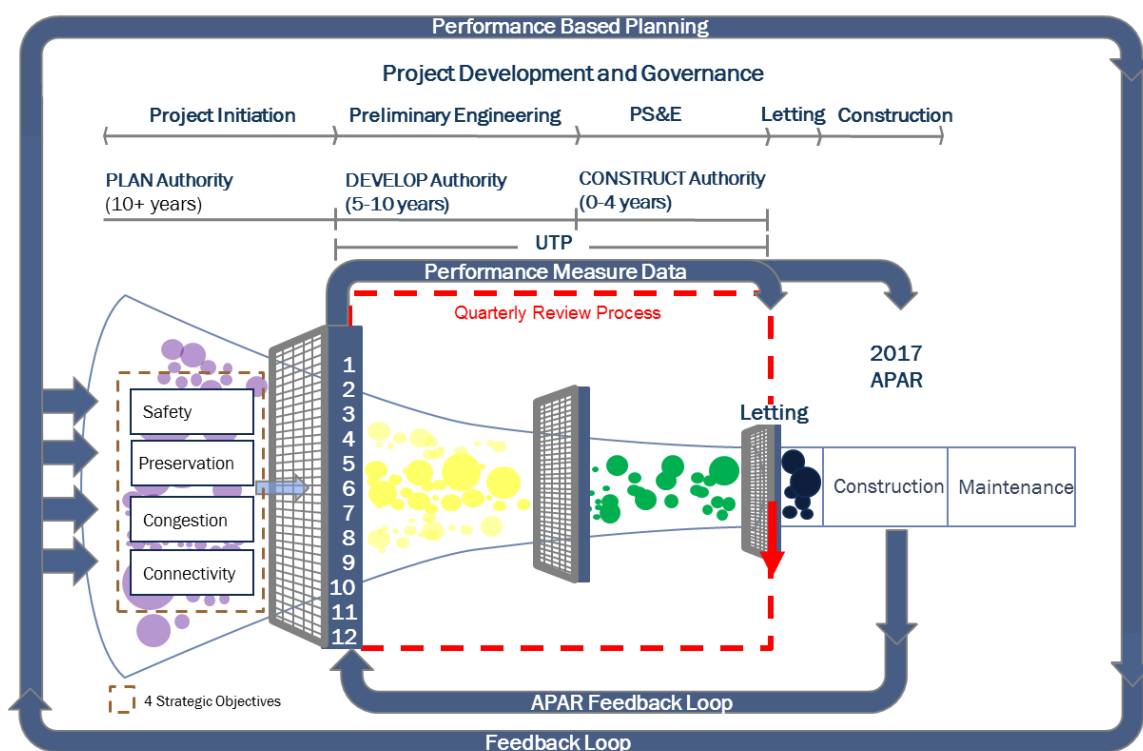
Performance Based Planning

Project Development and Governance

Project Initiation | Preliminary Engineering | PS&E | Letting | Construction

PLAN Authority (10+ years)

DEVELOP Authority (5-10 years)

CONSTRUCT Authority (0-4 years)

UTP

Performance Measure Data

Quarterly Review Process

2017 APAR

Safety

Preservation

Congestion

Connectivity

1
2
3
4
5
6
7
8
9
10
11
12

Letting

Construction

Maintenance

4 Strategic Objectives

APAR Feedback Loop

Feedback Loop